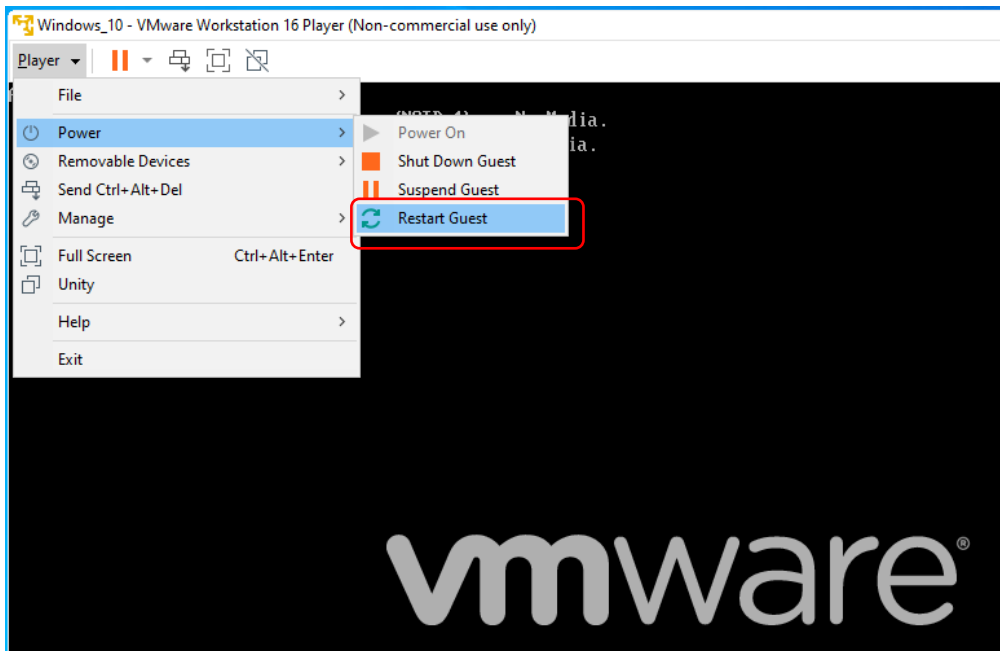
Windows_10 - VMware Workstation 16 Player (Non-commercial use only)

Player

File
Power
Removable Devices
Send Ctrl+Alt+Del
Manage
Full Screen Ctrl+Alt+Enter
Unity
Help
Exit

Power On
Shut Down Guest
Suspend Guest
Restart Guest

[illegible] N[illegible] Media.
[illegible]ia.

vmware®